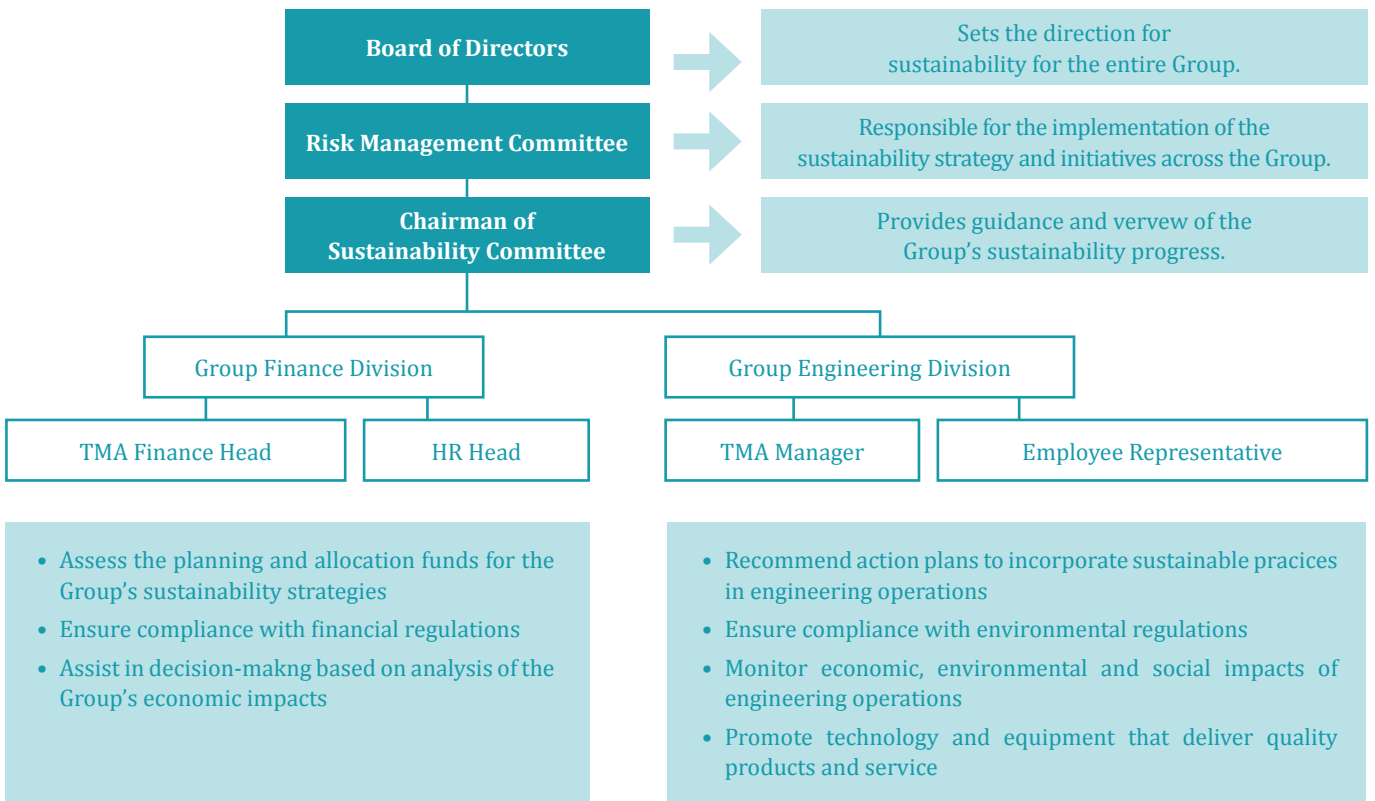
Board of Directors

Sets the direction for sustainability for the entire Group.

Risk Management Committee

Responsible for the implementation of the sustainability strategy and initiatives across the Group.

Chairman of Sustainability Committee

Provides guidance and vervew of the Group's sustainability progress.

Group Finance Division

Group Engineering Division

TMA Finance Head

HR Head

TMA Manager

Employee Representative

- Assess the planning and allocation funds for the Group's sustainability strategies
- Ensure compliance with financial regulations
- Assist in decision-makng based on analysis of the Group's economic impacts

- Recommend action plans to incorporate sustainable pracices in engineering operations
- Ensure compliance with environmental regulations
- Monitor economic, environmental and social impacts of engineering operations
- Promote technology and equipment that deliver quality products and service